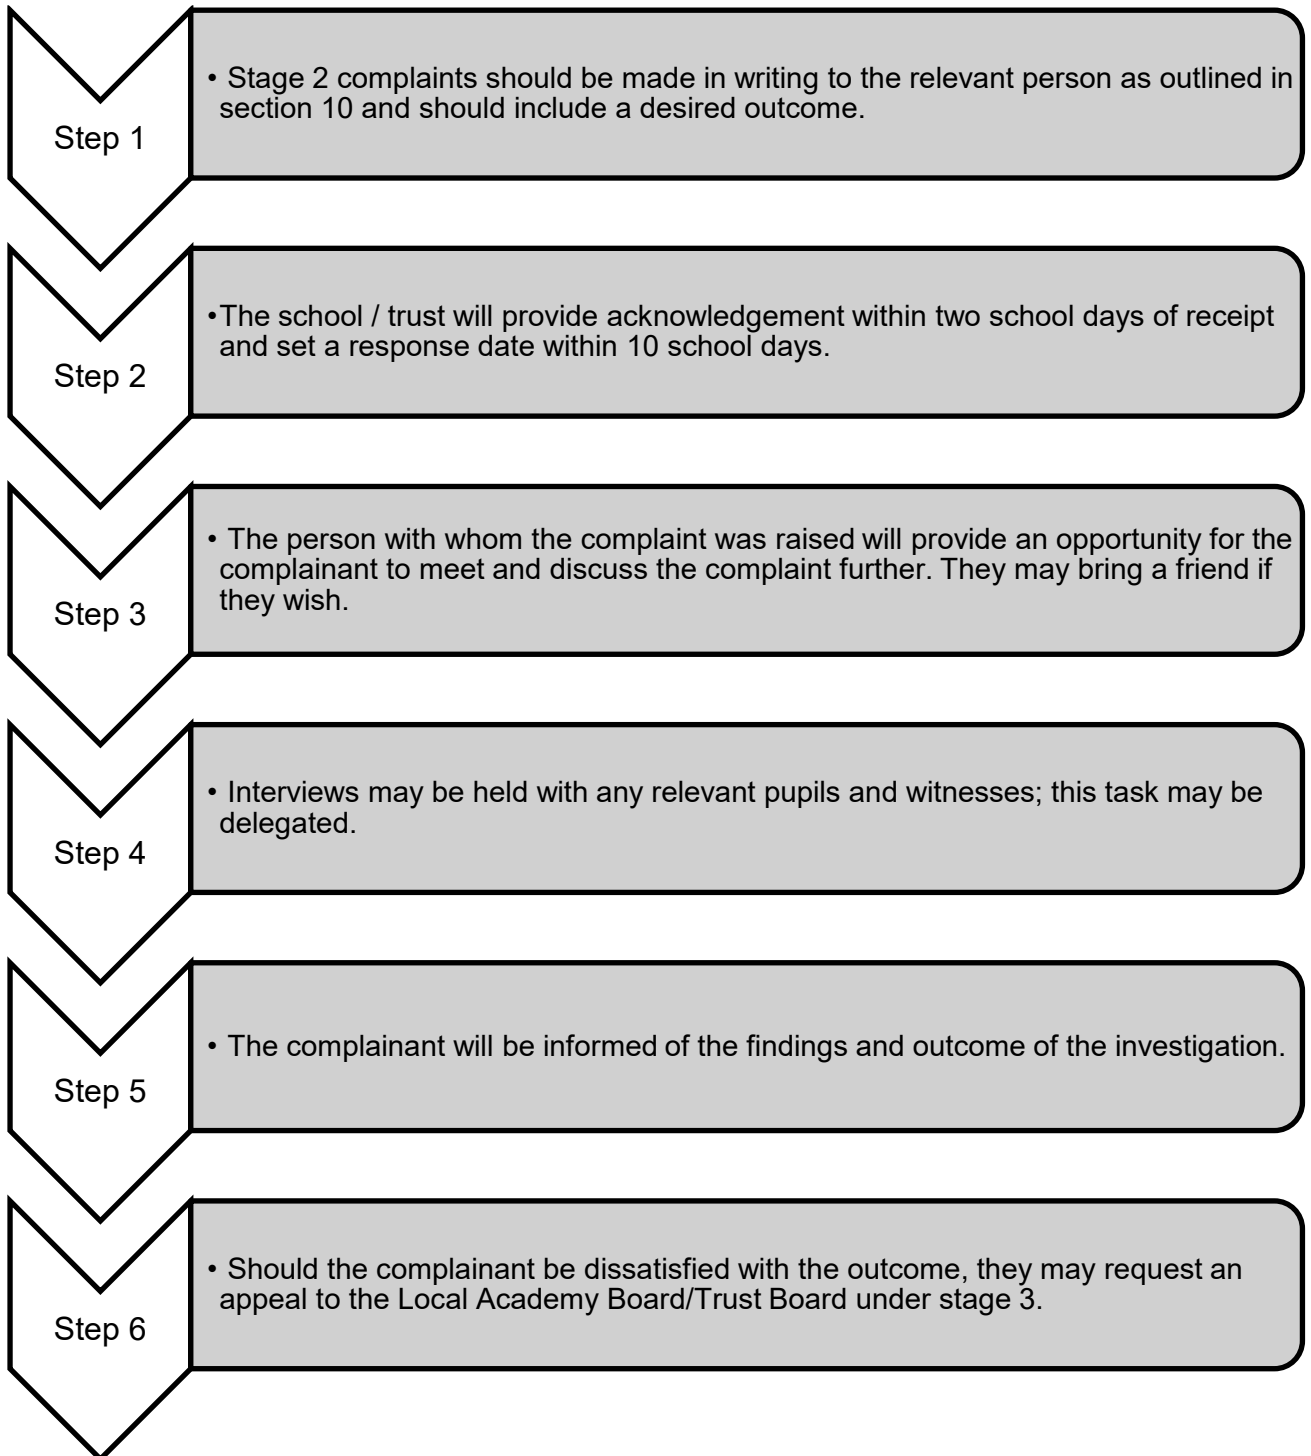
Step 1

• Stage 2 complaints should be made in writing to the relevant person as outlined in section 10 and should include a desired outcome.

Step 2

•The school / trust will provide acknowledgement within two school days of receipt and set a response date within 10 school days.

Step 3

• The person with whom the complaint was raised will provide an opportunity for the complainant to meet and discuss the complaint further. They may bring a friend if they wish.

Step 4

• Interviews may be held with any relevant pupils and witnesses; this task may be delegated.

Step 5

• The complainant will be informed of the findings and outcome of the investigation.

Step 6

• Should the complainant be dissatisfied with the outcome, they may request an appeal to the Local Academy Board/Trust Board under stage 3.